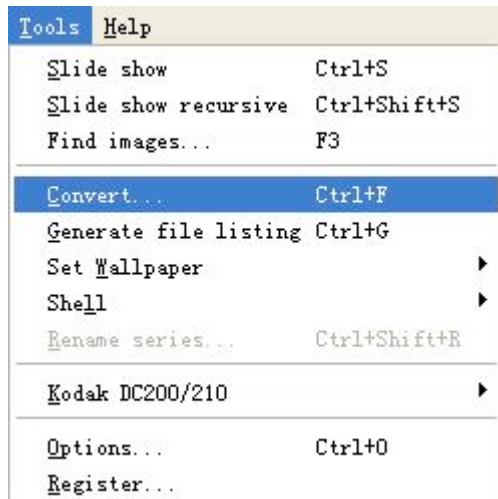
Tools Help

Slide show Ctrl+S
Slide show recursive Ctrl+Shift+S
Find images... F3

Convert... Ctrl+F
Generate file listing Ctrl+G
Set Wallpaper
Shell
Rename series... Ctrl+Shift+R

Kodak DC200/210

Options... Ctrl+O
Register...